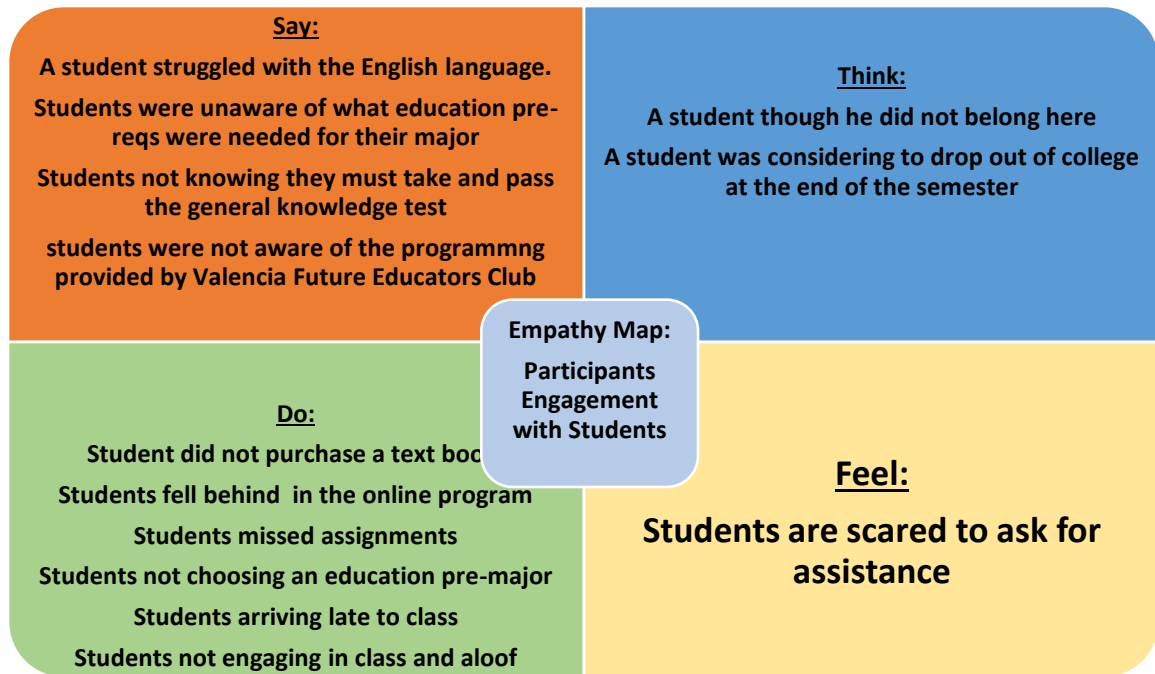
Say:

A student struggled with the English language.

Students were unaware of what education pre-reqs were needed for their major

Students not knowing they must take and pass the general knowledge test

students were not aware of the programmng provided by Valencia Future Educators Club

Think:

A student though he did not belong here

A student was considering to drop out of college at the end of the semester

Empathy Map:

Participants Engagement with Students

Do:

Student did not purchase a text boo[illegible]

Students fell behind in the online program

Students missed assignments

Students not choosing an education pre-major

Students arriving late to class

Students not engaging in class and aloof

Feel:

Students are scared to ask for assistance